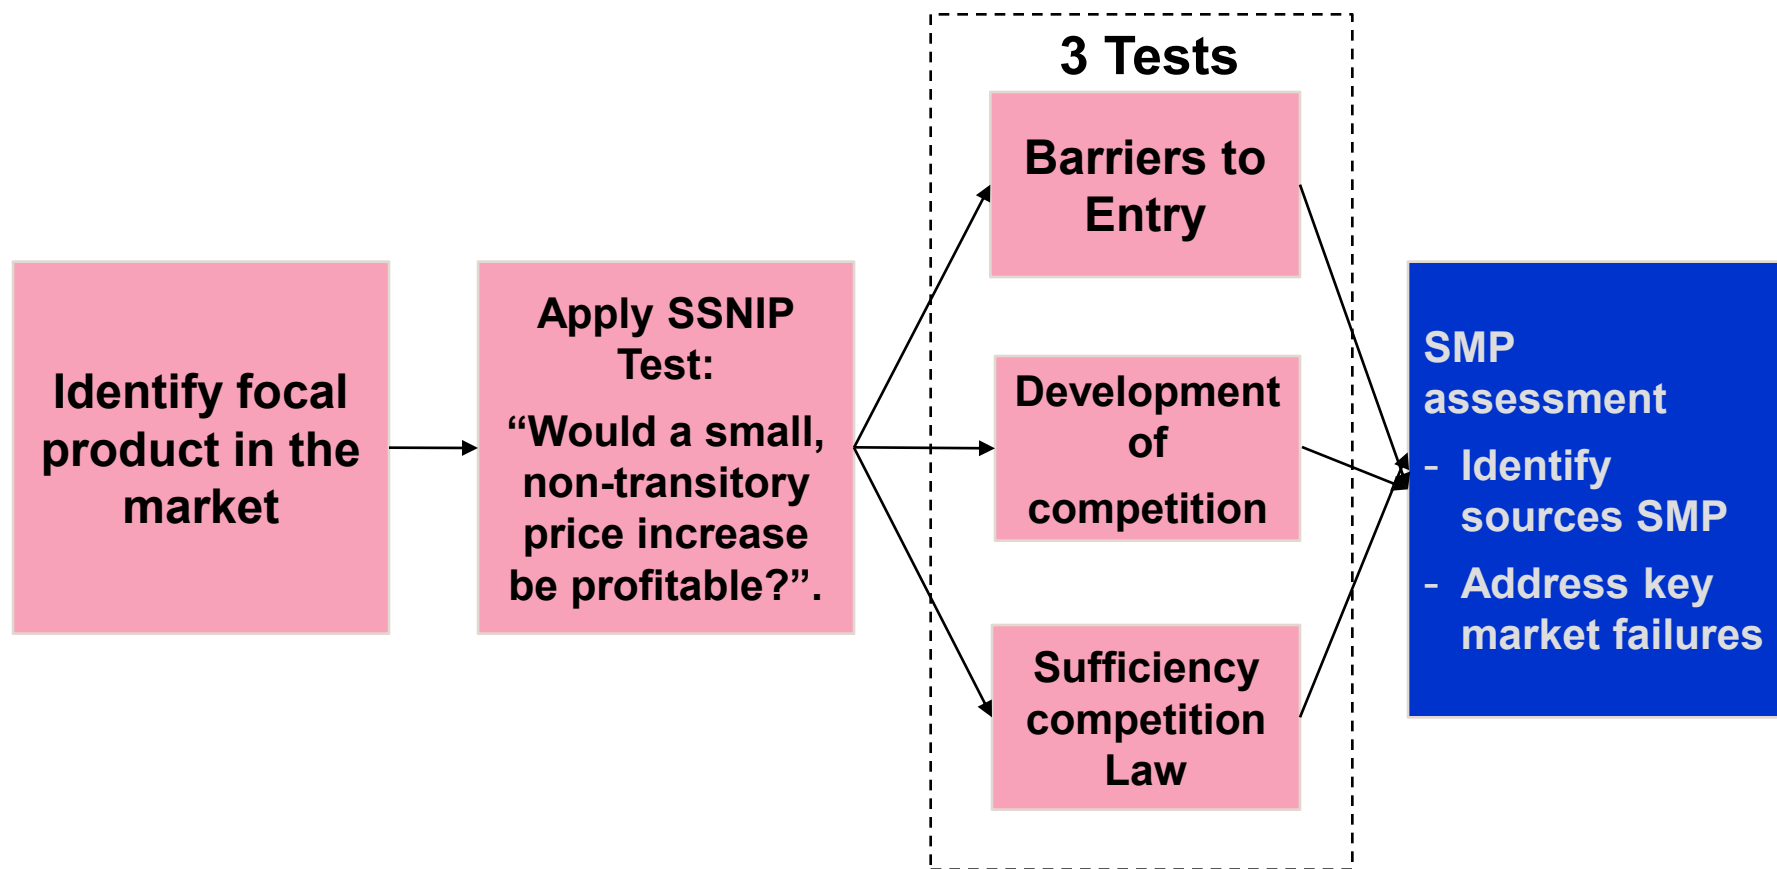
Identify focal product in the market

Apply SSNIP Test: “Would a small, non-transitory price increase be profitable?”.

3 Tests

Barriers to Entry

Development of competition

Sufficiency competition Law

SMP assessment
- Identify sources SMP
- Address key market failures